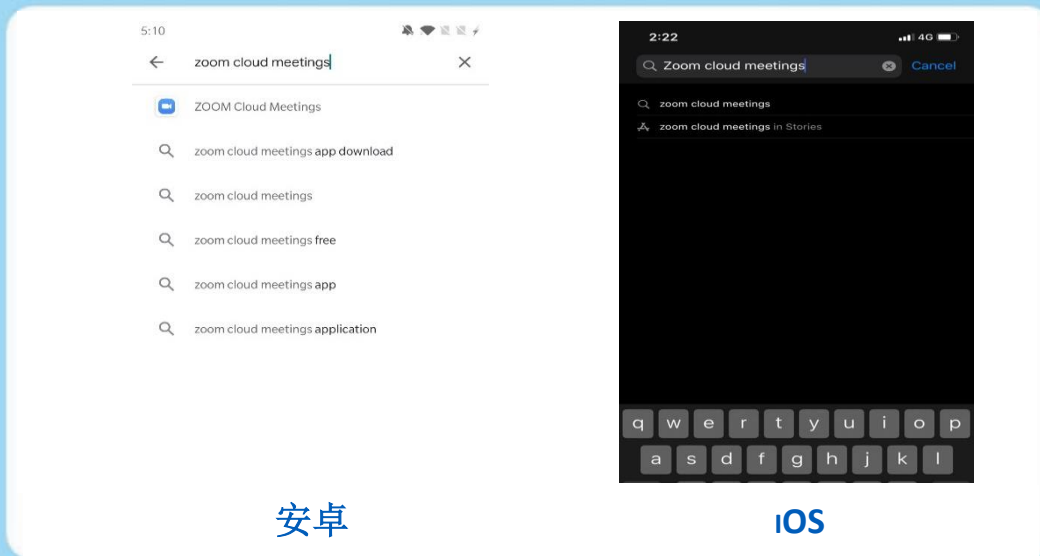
5:10

zoom cloud meetings

ZOOM Cloud Meetings

zoom cloud meetings app download

zoom cloud meetings

zoom cloud meetings free

zoom cloud meetings app

zoom cloud meetings application

2:22 4G

Zoom cloud meetings Cancel

zoom cloud meetings

zoom cloud meetings in Stories

q w e r t y u i o p

a s d f g h j k l

安卓

IOS